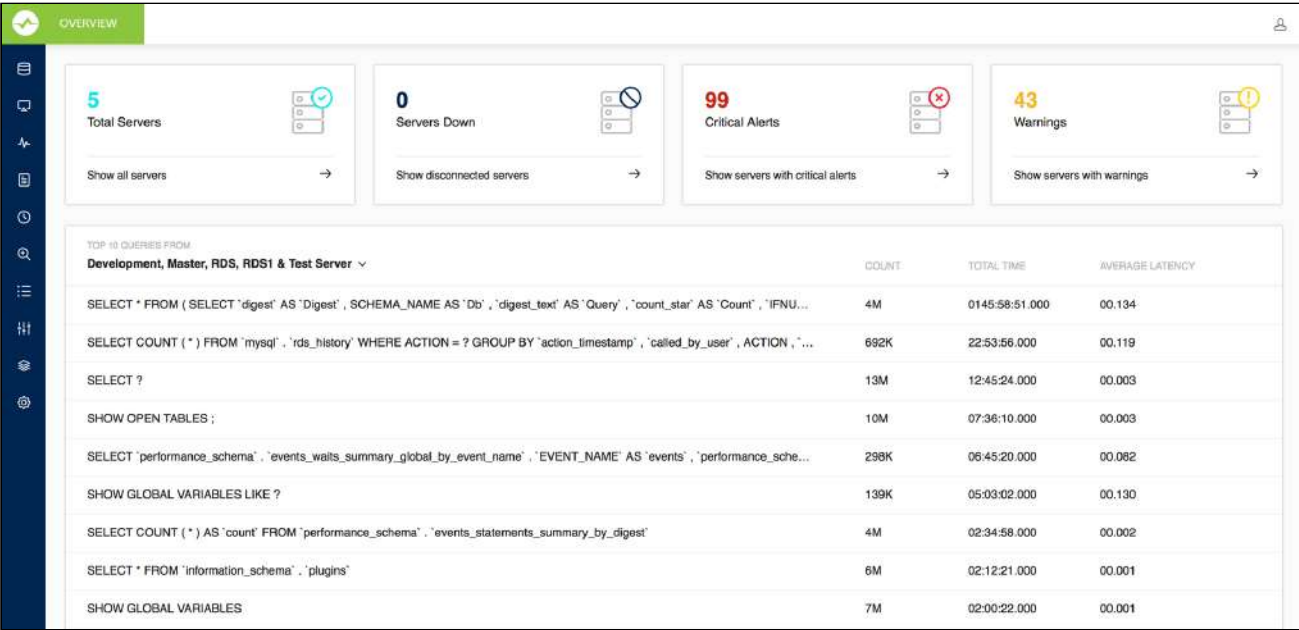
OVERVIEW

5
Total Servers
Show all servers →

0
Servers Down
Show disconnected servers →

99
Critical Alerts
Show servers with critical alerts →

43
Warnings
Show servers with warnings →

TOP 10 QUERIES FROM
Development, Master, RDS, RDS1 & Test Server

| | COUNT | TOTAL TIME | AVERAGE LATENCY |
|---|---|---|---|
| SELECT * FROM ( SELECT `digest` AS `Digest` , SCHEMA_NAME AS `Db` , `digest_text` AS `Query` , `count_star` AS `Count` , `IFNU... | 4M | 0145:58:51.000 | 00.134 |
| SELECT COUNT ( * ) FROM `mysql` . `rds_history` WHERE ACTION = ? GROUP BY `action_timestamp` , `called_by_user` , ACTION , `... | 692K | 22:53:56.000 | 00.119 |
| SELECT ? | 13M | 12:45:24.000 | 00.003 |
| SHOW OPEN TABLES ; | 10M | 07:36:10.000 | 00.003 |
| SELECT `performance_schema` . `events_waits_summary_global_by_event_name` . `EVENT_NAME` AS `events` , `performance_sche... | 298K | 06:45:20.000 | 00.082 |
| SHOW GLOBAL VARIABLES LIKE ? | 139K | 05:03:02.000 | 00.130 |
| SELECT COUNT ( * ) AS `count` FROM `performance_schema` . `events_statements_summary_by_digest` | 4M | 02:34:58.000 | 00.002 |
| SELECT * FROM `information_schema` . `plugins` | 6M | 02:12:21.000 | 00.001 |
| SHOW GLOBAL VARIABLES | 7M | 02:00:22.000 | 00.001 |